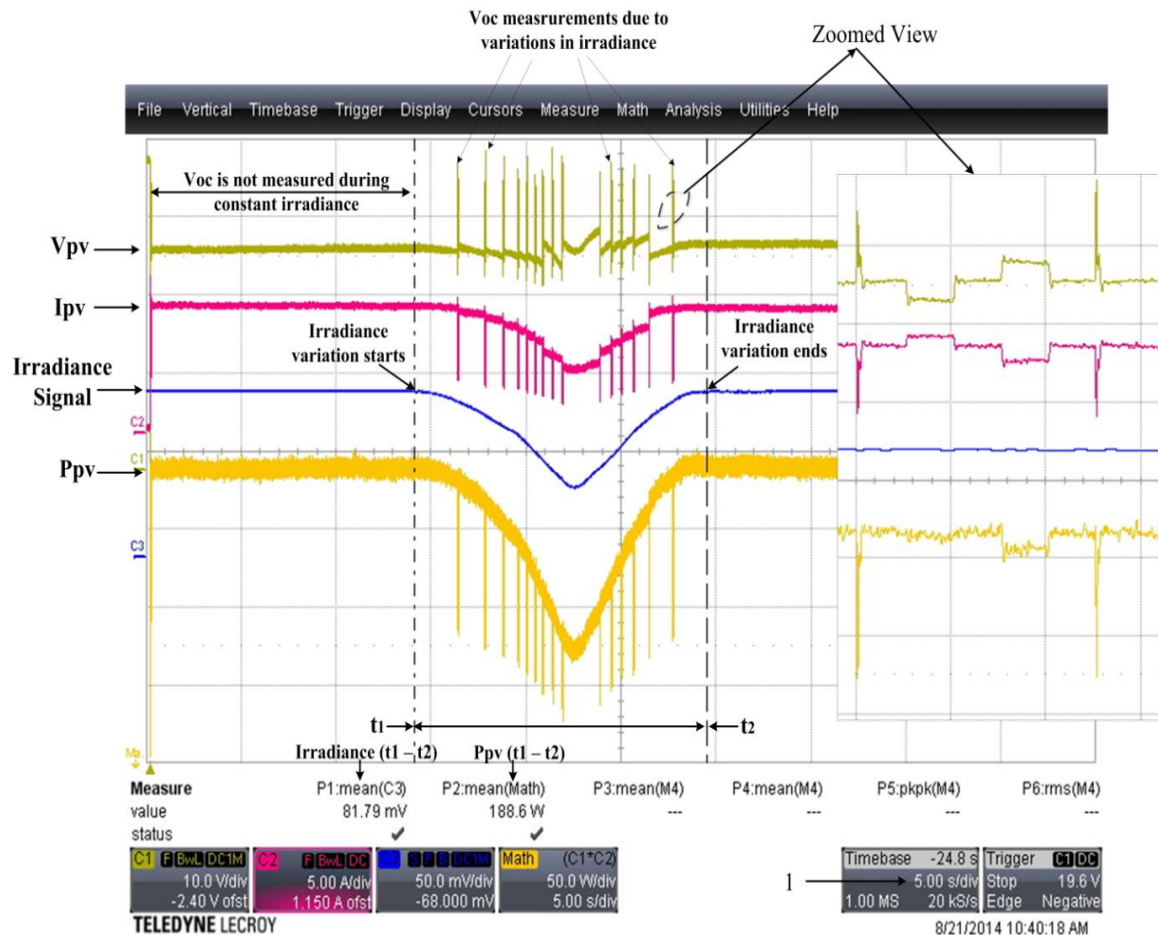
Voc measrurements due to variations in irradiance

Zoomed View

File Vertical Timebase Trigger Display Cursors Measure Math Analysis Utilities Help

Voc is not measured during constant irradiance

Vpv

Ipv

Irradiance Signal

Irradiance variation starts

Irradiance variation ends

Ppv

C2

C1

C3

t1

t2

Irradiance (t1 – t2)

Ppv (t1 – t2)

| Measure | P1:mean(C3) | P2:mean(Math) | P3:mean(M4) | P4:mean(M4) | P5:pkpk(M4) | P6:rms(M4) |
|---|---|---|---|---|---|---|
| value | 81.79 mV | 188.6 W | --- | --- | --- | --- |
| status | ✔ | ✔ | | | | |

C1 F BwL DC1M 10.0 V/div -2.40 V ofst

C2 F BwL DC 5.00 A/div 1.150 A ofst

C3 S F B DC1M 50.0 mV/div -68.000 mV

Math (C1*C2) 50.0 W/div 5.00 s/div

1

Timebase -24.8 s 5.00 s/div 1.00 MS 20 kS/s

Trigger C1 DC Stop 19.6 V Edge Negative

TELEDYNE LECROY

8/21/2014 10:40:18 AM